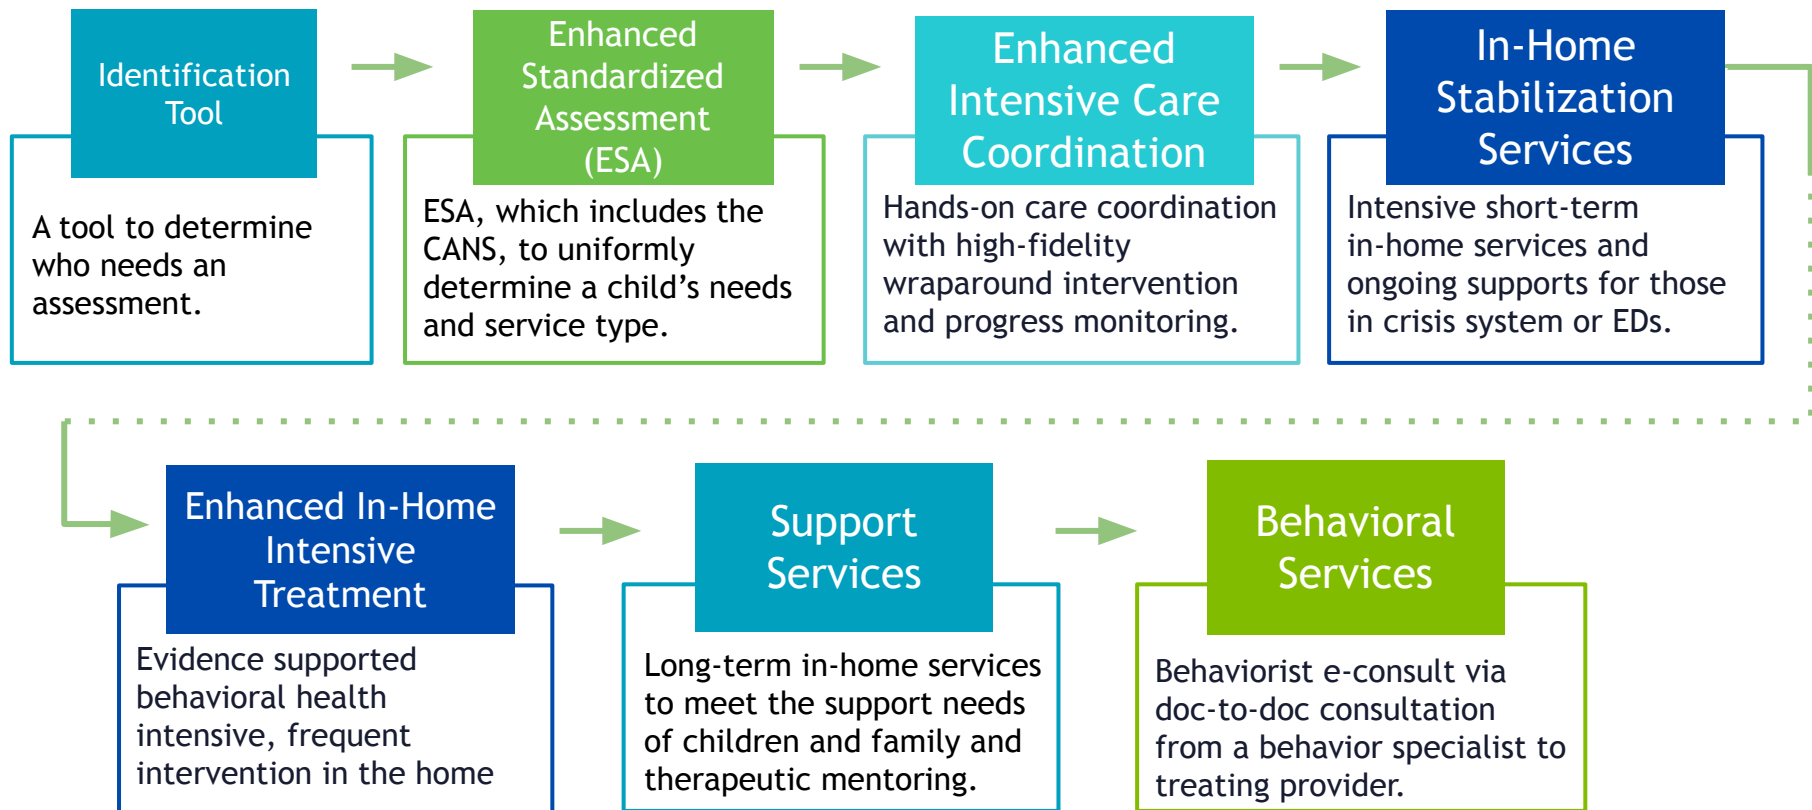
Identification Tool

A tool to determine who needs an assessment.

Enhanced Standardized Assessment (ESA)

ESA, which includes the CANS, to uniformly determine a child's needs and service type.

Enhanced Intensive Care Coordination

Hands-on care coordination with high-fidelity wraparound intervention and progress monitoring.

In-Home Stabilization Services

Intensive short-term in-home services and ongoing supports for those in crisis system or EDs.

Enhanced In-Home Intensive Treatment

Evidence supported behavioral health intensive, frequent intervention in the home

Support Services

Long-term in-home services to meet the support needs of children and family and therapeutic mentoring.

Behavioral Services

Behaviorist e-consult via doc-to-doc consultation from a behavior specialist to treating provider.